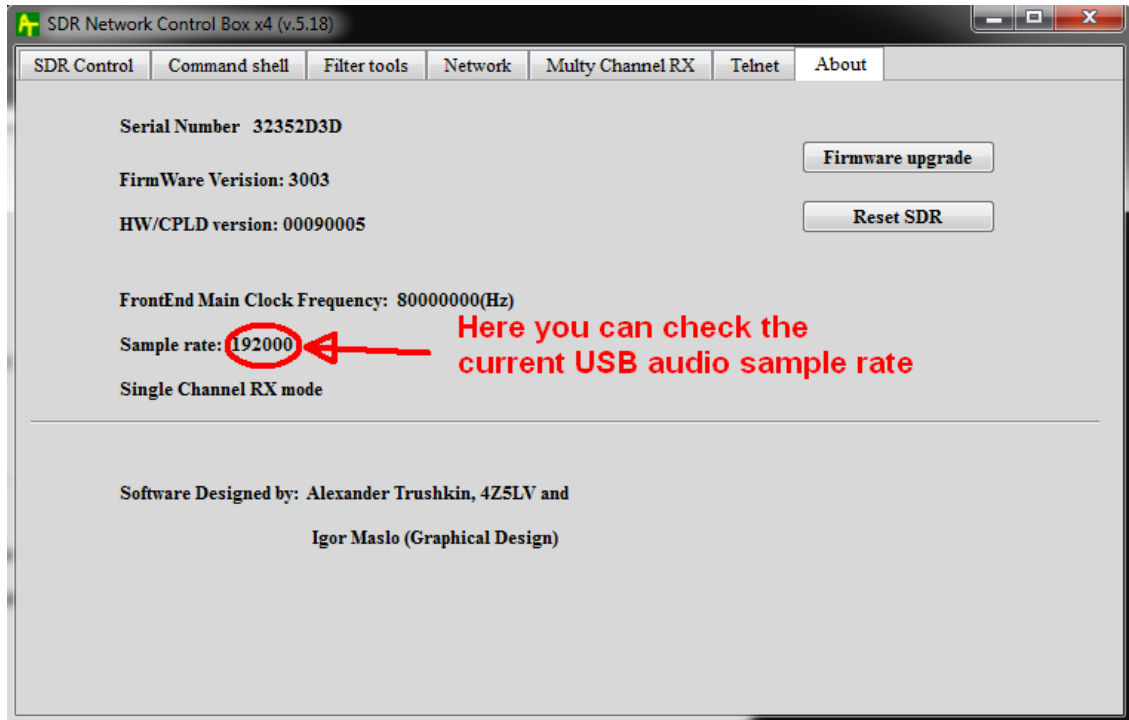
SDR Network Control Box x4 (v.5.18)

SDR Control | Command shell | Filter tools | Network | Multy Channel RX | Telnet | About

Serial Number 32352D3D

Firmware upgrade

FirmWare Verision: 3003

Reset SDR

HW/CPLD version: 00090005

FrontEnd Main Clock Frequency: 80000000(Hz)

Sample rate: 192000

Here you can check the current USB audio sample rate

Single Channel RX mode

Software Designed by: Alexander Trushkin, 4Z5LV and

Igor Maslo (Graphical Design)